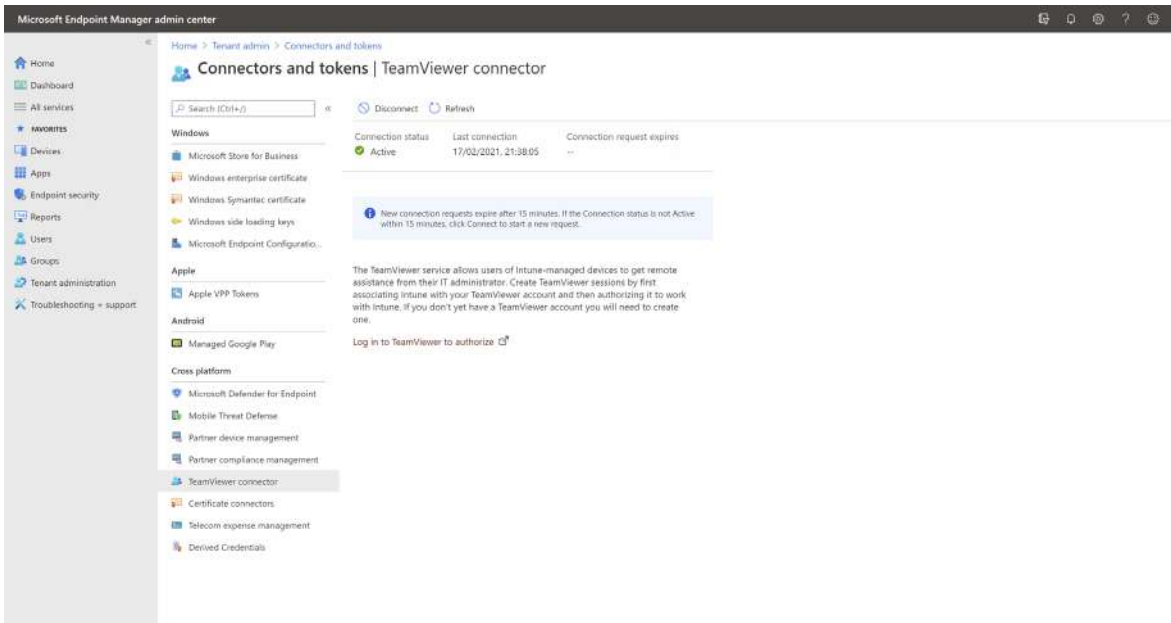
Microsoft Endpoint Manager admin center

«

Home
Dashboard
All services
FAVORITES
Devices
Apps
Endpoint security
Reports
Users
Groups
Tenant administration
Troubleshooting + support

Home > Tenant admin > Connectors and tokens

Connectors and tokens | TeamViewer connector

Search (Ctrl+/)

«

Windows
Microsoft Store for Business
Windows enterprise certificate
Windows Symantec certificate
Windows side loading keys
Microsoft Endpoint Configuratio...

Apple
Apple VPP Tokens

Android
Managed Google Play

Cross platform
Microsoft Defender for Endpoint
Mobile Threat Defense
Partner device management
Partner compliance management
TeamViewer connector
Certificate connectors
Telecom expense management
Derived Credentials

Disconnect Refresh

| Connection status | Last connection | Connection request expires |
|---|---|---|
| Active | 17/02/2021, 21:38:05 | -- |

New connection requests expire after 15 minutes. If the Connection status is not Active within 15 minutes, click Connect to start a new request.

The TeamViewer service allows users of Intune-managed devices to get remote assistance from their IT administrator. Create TeamViewer sessions by first associating Intune with your TeamViewer account and then authorizing it to work with Intune. If you don't yet have a TeamViewer account you will need to create one.

Log in to TeamViewer to authorize